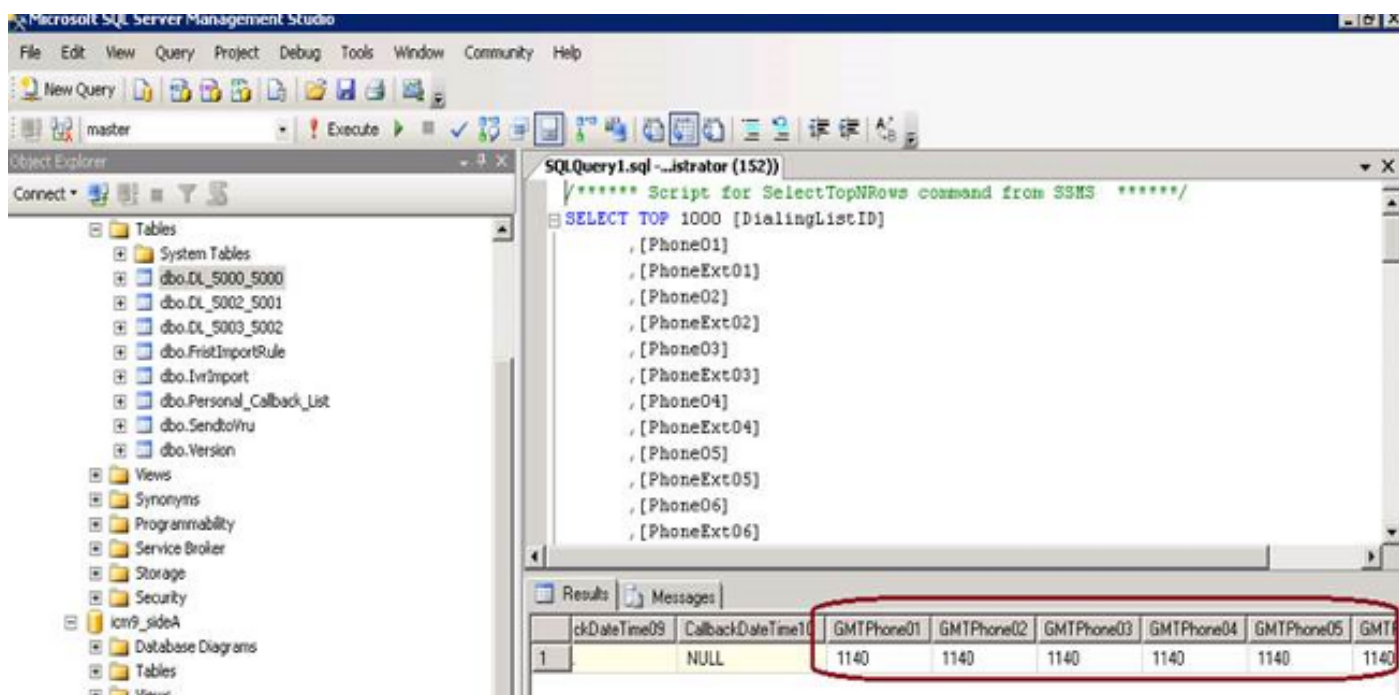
Microsoft SQL Server Management Studio

File Edit View Query Project Debug Tools Window Community Help

New Query

master

Execute

Object Explorer

Connect

Tables
System Tables
dbo.DL_5000_5000
dbo.DL_5002_5001
dbo.DL_5003_5002
dbo.FristImportRule
dbo.IvrImport
dbo.Personal_Callback_List
dbo.SendtoVru
dbo.Version
Views
Synonyms
Programmability
Service Broker
Storage
Security
icm9_sideA
Database Diagrams
Tables

SQLQuery1.sql -...istrator (152))

/****** Script for SelectTopNRows command from SSMS ******/
SELECT TOP 1000 [DialingListID]
,[Phone01]
,[PhoneExt01]
,[Phone02]
,[PhoneExt02]
,[Phone03]
,[PhoneExt03]
,[Phone04]
,[PhoneExt04]
,[Phone05]
,[PhoneExt05]
,[Phone06]
,[PhoneExt06]

Results Messages

| | ckDateTime09 | CallbackDateTime1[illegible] | GMTPhone01 | GMTPhone02 | GMTPhone03 | GMTPhone04 | GMTPhone05 | GMT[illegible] |
|---|---|---|---|---|---|---|---|---|
| 1 | | NULL | 1140 | 1140 | 1140 | 1140 | 1140 | 1140 |